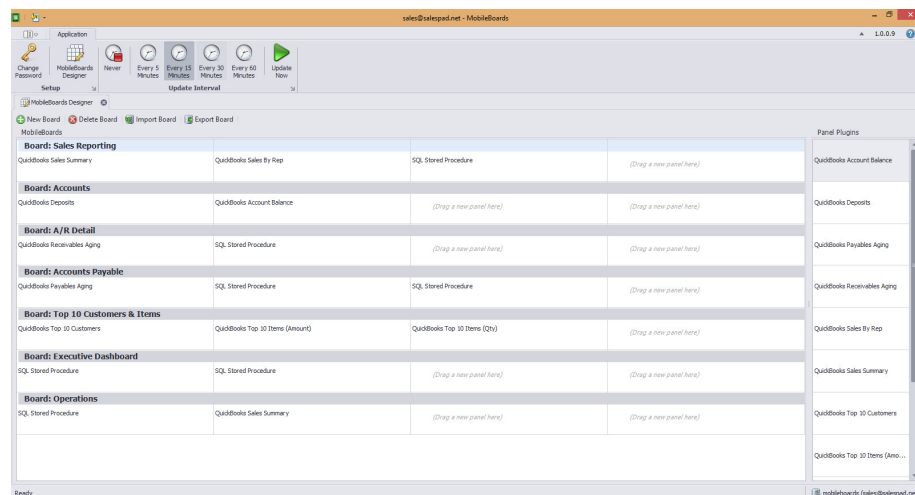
sales@salespad.net - MobileBoards

Application

1.0.0.9

Change Password

MobileBoards Designer

Setup

Never

Every 5 Minutes

Every 15 Minutes

Every 30 Minutes

Every 60 Minutes

Update Now

Update Interval

MobileBoards Designer

New Board  Delete Board  Import Board  Export Board

MobileBoards

Panel Plugins

Board: Sales Reporting

| QuickBooks Sales Summary | QuickBooks Sales By Rep | SQL Stored Procedure | (Drag a new panel here) |
|---|---|---|---|

Board: Accounts

| QuickBooks Deposits | QuickBooks Account Balance | (Drag a new panel here) | (Drag a new panel here) |
|---|---|---|---|

Board: A/R Detail

| QuickBooks Receivables Aging | SQL Stored Procedure | (Drag a new panel here) | (Drag a new panel here) |
|---|---|---|---|

Board: Accounts Payable

| QuickBooks Payables Aging | SQL Stored Procedure | SQL Stored Procedure | (Drag a new panel here) |
|---|---|---|---|

Board: Top 10 Customers & Items

| QuickBooks Top 10 Customers | QuickBooks Top 10 Items (Amount) | QuickBooks Top 10 Items (Qty) | (Drag a new panel here) |
|---|---|---|---|

Board: Executive Dashboard

| SQL Stored Procedure | SQL Stored Procedure | (Drag a new panel here) | (Drag a new panel here) |
|---|---|---|---|

Board: Operations

| SQL Stored Procedure | QuickBooks Sales Summary | (Drag a new panel here) | (Drag a new panel here) |
|---|---|---|---|

QuickBooks Account Balance

QuickBooks Deposits

QuickBooks Payables Aging

QuickBooks Receivables Aging

QuickBooks Sales By Rep

QuickBooks Sales Summary

QuickBooks Top 10 Customers

QuickBooks Top 10 Items (Amo...

Ready

mobileboards (sales@salespad.n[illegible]